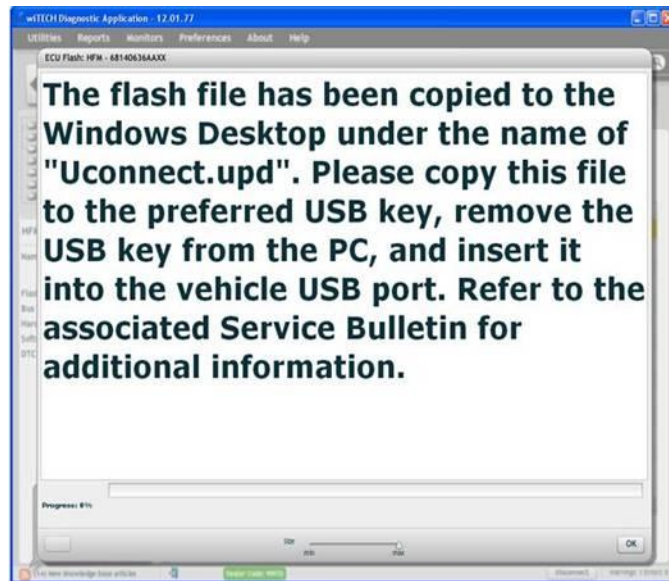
wiTECH Diagnostic Application - 12.01.77

Utilities Reports Monitors Preferences About Help

ECU Flash: HFM - 68140636AAXX

The flash file has been copied to the Windows Desktop under the name of "Uconnect.upd". Please copy this file to the preferred USB key, remove the USB key from the PC, and insert it into the vehicle USB port. Refer to the associated Service Bulletin for additional information.

Progress: 0%

Size

min max

OK